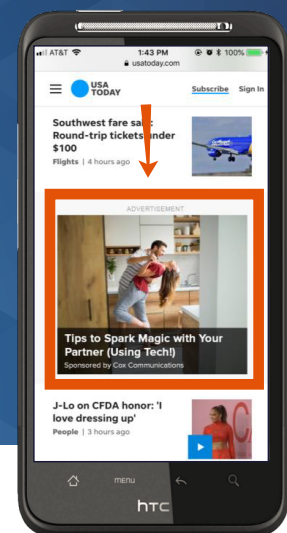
AT&T 1:43 PM 100%
usatoday.com

USA TODAY Subscribe Sign In

Southwest fare sa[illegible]: Round-trip tickets under $100
Flights | 4 hours ago

ADVERTISEMENT

Tips to Spark Magic with Your Partner (Using Tech!)
Sponsored by Cox Communications

J-Lo on CFDA honor: 'I love dressing up'
People | 3 hours ago

menu

htc